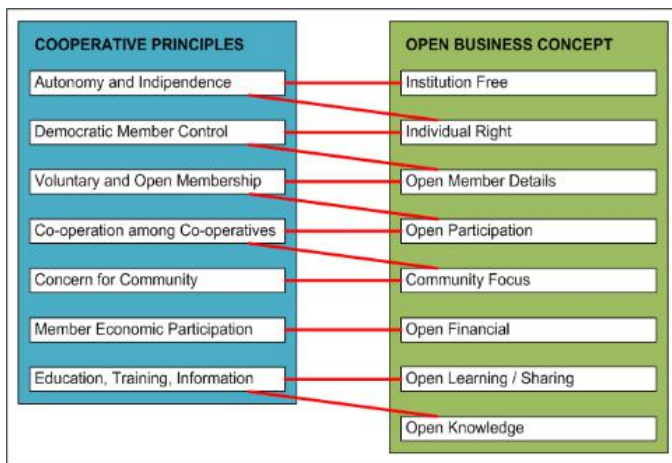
COOPERATIVE PRINCIPLES

Autonomy and Indipendence

Democratic Member Control

Voluntary and Open Membership

Co-operation among Co-operatives

Concern for Community

Member Economic Participation

Education, Training, Information

OPEN BUSINESS CONCEPT

Institution Free

Individual Right

Open Member Details

Open Participation

Community Focus

Open Financial

Open Learning / Sharing

Open Knowledge